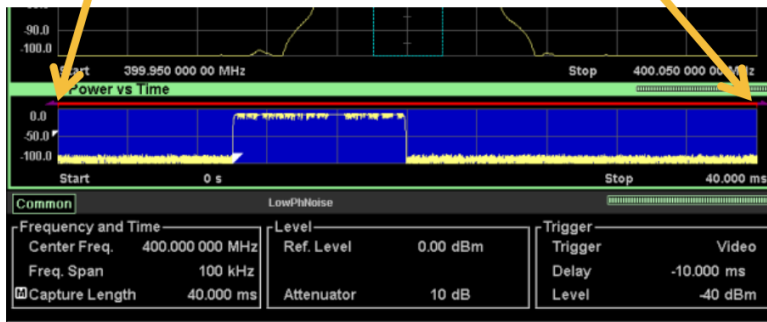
-90.0
-100.0
Start 399.950 000 00 MHz
Stop 400.050 000 00 MHz
Power vs Time
0.0
-50.0
-100.0
Start 0 s
Stop 40.000 ms
Common
LowPhNoise

Frequency and Time
Center Freq. 400.000 000 MHz
Freq. Span 100 kHz
M Capture Length 40.000 ms

Level
Ref. Level 0.00 dBm
Attenuator 10 dB

Trigger
Trigger Video
Delay -10.000 ms
Level -40 dBm